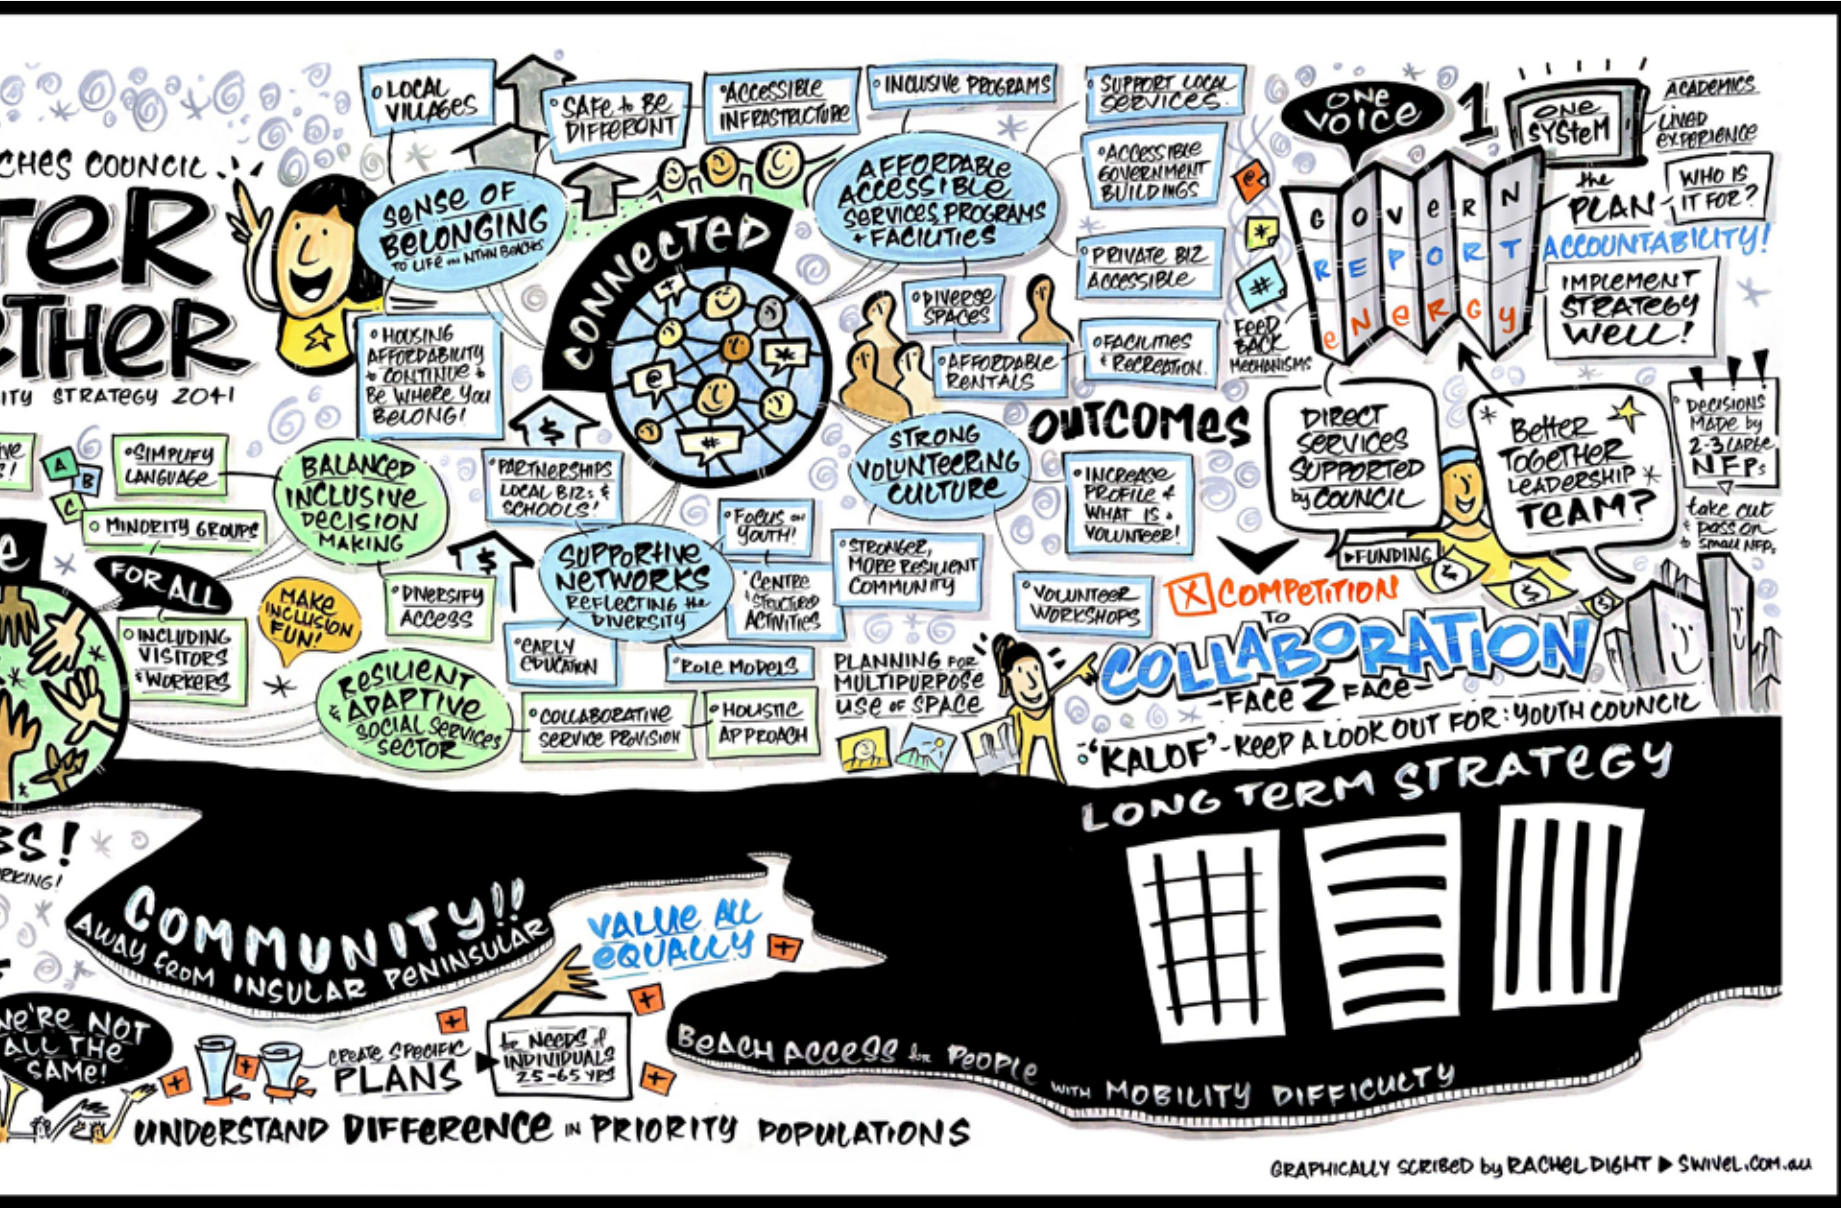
CHES COUNCIL
TER
THER
ITY STRATEGY 2041

LOCAL VILLAGES
SAFE to BE DIFFERENT
ACCESSIBLE INFRASTRUCTURE
INCLUSIVE PROGRAMS
SUPPORT LOCAL SERVICES
ACCESSIBLE GOVERNMENT BUILDINGS
PRIVATE BIZ ACCESSIBLE
FACILITIES & RECREATION

SENSE OF BELONGING TO LIFE ON NTHN BEACHES
CONNECTED
AFFORDABLE ACCESSIBLE SERVICES, PROGRAMS & FACILITIES
DIVERSE SPACES
AFFORDABLE RENTALS
HOUSING AFFORDABILITY CONTINUE & BE WHERE YOU BELONG!

ONE VOICE
1
ONE SYSTEM
ACADEMICS
LIVED EXPERIENCE
WHO IS IT FOR?
THE PLAN
G O V E R N
R E P O R T
E N E R G Y
ACCOUNTABILITY!
IMPLEMENT STRATEGY WELL!
FEED BACK MECHANISMS

VE
A B C
SIMPLIFY LANGUAGE
MINORITY GROUPS
BALANCED INCLUSIVE DECISION MAKING
PARTNERSHIPS LOCAL BIZ'S & SCHOOLS!
FOCUS ON YOUTH!
STRONG VOLUNTEERING CULTURE
OUTCOMES
INCREASE PROFILE & WHAT IS A VOLUNTEER!
DIRECT SERVICES SUPPORTED BY COUNCIL
BETTER TOGETHER LEADERSHIP TEAM?
DECISIONS MADE BY 2-3 LARGE NFPs
TAKE CUT & PASS ON to SMALL NFPs
FUNDING

E
FOR ALL
MAKE INCLUSION FUN!
DIVERSIFY ACCESS
INCLUDING VISITORS & WORKERS
SUPPORTIVE NETWORKS REFLECTING the DIVERSITY
CENTRE STRUCTURED ACTIVITIES
STRONGER, MORE RESILIENT COMMUNITY
VOLUNTEER WORKSHOPS
COMPETITION TO COLLABORATION
FACE 2 FACE
EARLY EDUCATION
ROLE MODELS
PLANNING FOR MULTIPURPOSE USE OF SPACE
RESILIENT & ADAPTIVE SOCIAL SERVICES SECTOR
COLLABORATIVE SERVICE PROVISION
HOLISTIC APPROACH
KEEP A LOOK OUT FOR: YOUTH COUNCIL
'KALOF'
LONG TERM STRATEGY

SS!
RKING!
COMMUNITY!!
AWAY FROM INSULAR PENINSULAR
VALUE ALL EQUALLY
WE'RE NOT ALL THE SAME!
CREATE SPECIFIC PLANS
for NEEDS of INDIVIDUALS 25-65 YRS
BEACH ACCESS for PEOPLE WITH MOBILITY DIFFICULTY
UNDERSTAND DIFFERENCE IN PRIORITY POPULATIONS

GRAPHICALLY SCRIBED by RACHEL DIGHT ▶ SWIVEL.COM.AU